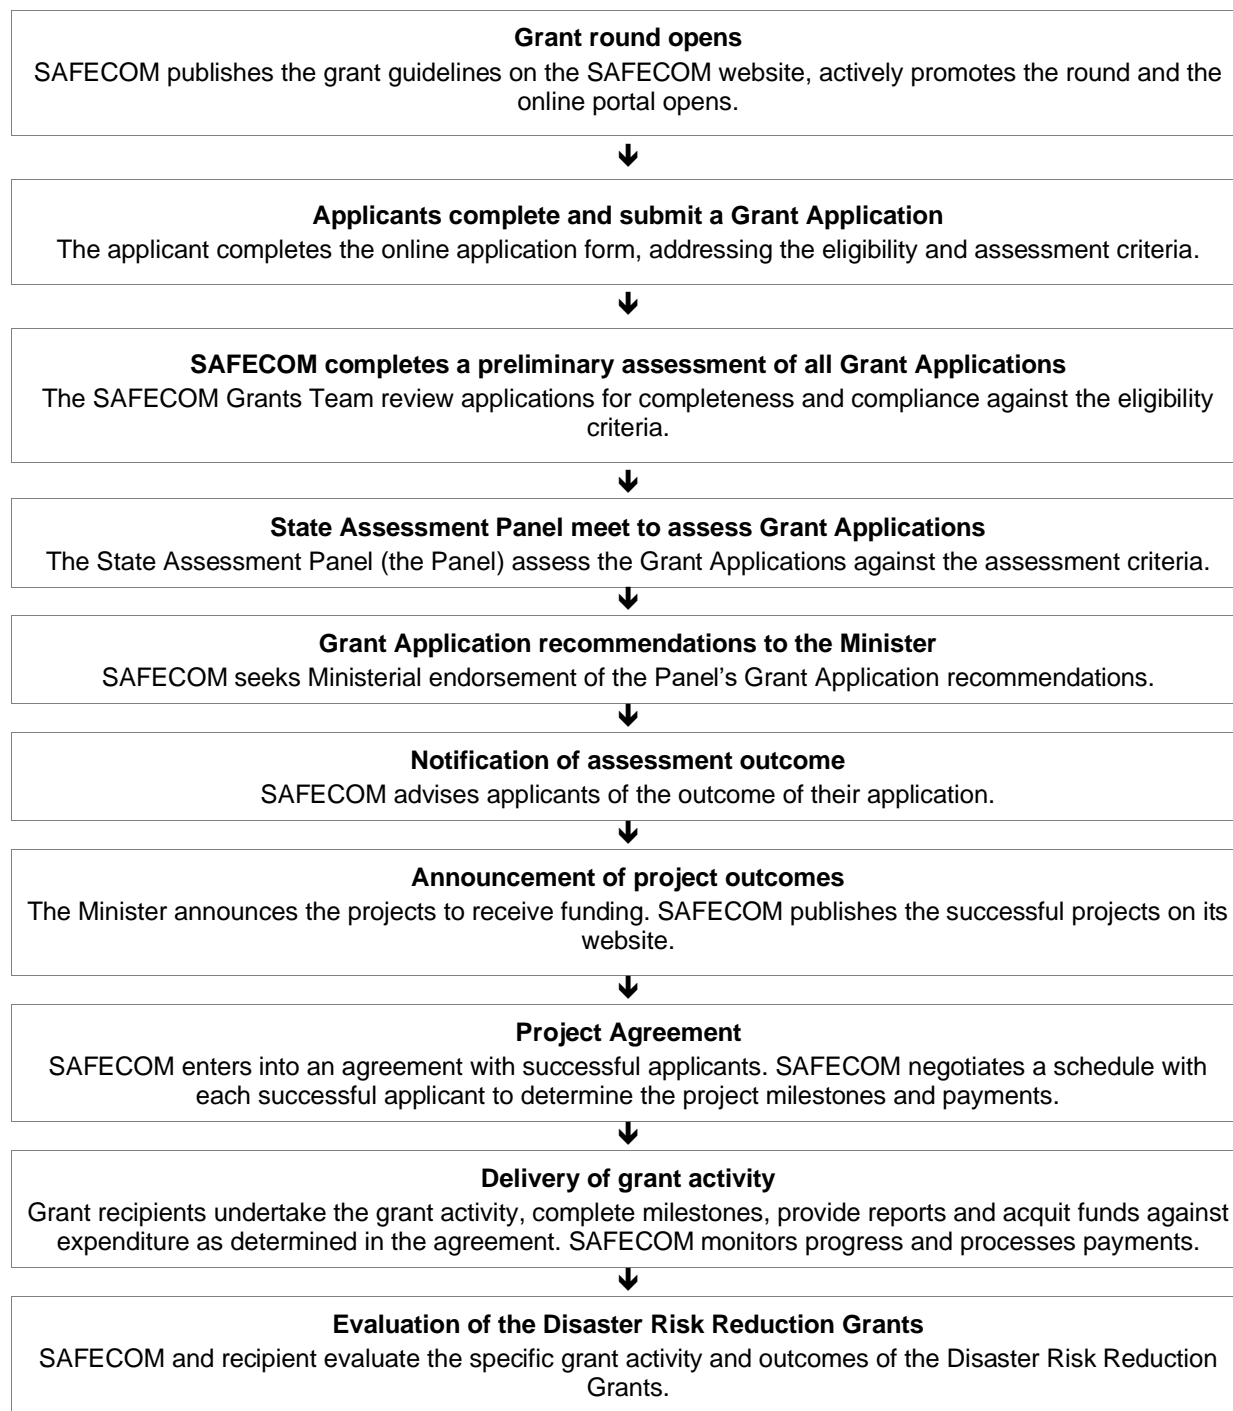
**Grant round opens**
SAFECOM publishes the grant guidelines on the SAFECOM website, actively promotes the round and the online portal opens.

↓

**Applicants complete and submit a Grant Application**
The applicant completes the online application form, addressing the eligibility and assessment criteria.

↓

**SAFECOM completes a preliminary assessment of all Grant Applications**
The SAFECOM Grants Team review applications for completeness and compliance against the eligibility criteria.

↓

**State Assessment Panel meet to assess Grant Applications**
The State Assessment Panel (the Panel) assess the Grant Applications against the assessment criteria.

↓

**Grant Application recommendations to the Minister**
SAFECOM seeks Ministerial endorsement of the Panel's Grant Application recommendations.

↓

**Notification of assessment outcome**
SAFECOM advises applicants of the outcome of their application.

↓

**Announcement of project outcomes**
The Minister announces the projects to receive funding. SAFECOM publishes the successful projects on its website.

↓

**Project Agreement**
SAFECOM enters into an agreement with successful applicants. SAFECOM negotiates a schedule with each successful applicant to determine the project milestones and payments.

↓

**Delivery of grant activity**
Grant recipients undertake the grant activity, complete milestones, provide reports and acquit funds against expenditure as determined in the agreement. SAFECOM monitors progress and processes payments.

↓

**Evaluation of the Disaster Risk Reduction Grants**
SAFECOM and recipient evaluate the specific grant activity and outcomes of the Disaster Risk Reduction Grants.